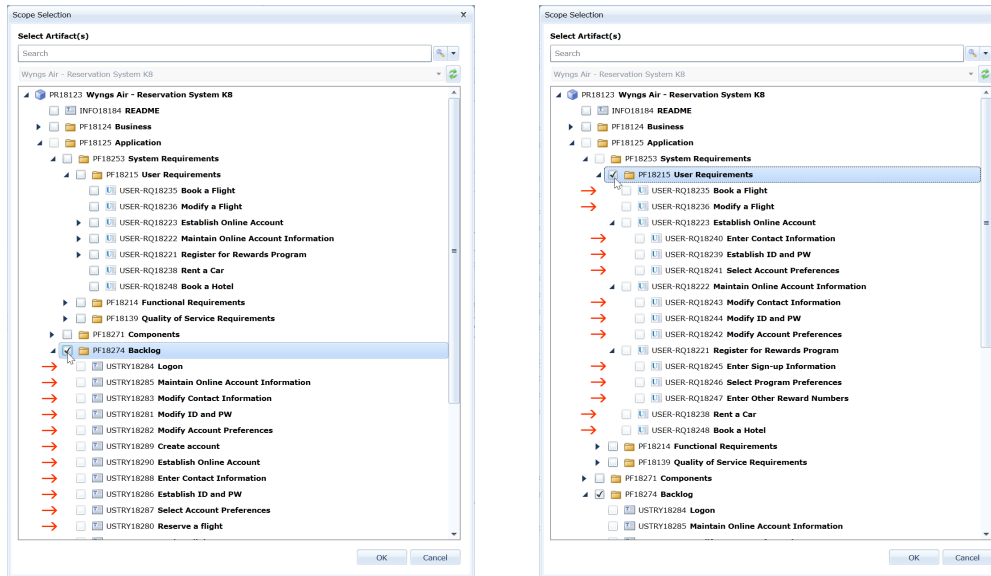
Scope Selection ×

Select Artifact(s)

Search

Wyngs Air - Reservation System K8

PR18123 **Wyngs Air - Reservation System K8**
INFO18184 **README**
PF18124 **Business**
PF18125 **Application**
PF18253 **System Requirements**
PF18215 **User Requirements**
USER-RQ18235 **Book a Flight**
USER-RQ18236 **Modify a Flight**
USER-RQ18223 **Establish Online Account**
USER-RQ18222 **Maintain Online Account Information**
USER-RQ18221 **Register for Rewards Program**
USER-RQ18238 **Rent a Car**
USER-RQ18248 **Book a Hotel**
PF18214 **Functional Requirements**
PF18139 **Quality of Service Requirements**
PF18271 **Components**
PF18274 **Backlog**
USTRY18284 **Logon**
USTRY18285 **Maintain Online Account Information**
USTRY18283 **Modify Contact Information**
USTRY18281 **Modify ID and PW**
USTRY18282 **Modify Account Preferences**
USTRY18289 **Create account**
USTRY18290 **Establish Online Account**
USTRY18288 **Enter Contact Information**
USTRY18286 **Establish ID and PW**
USTRY18287 **Select Account Preferences**
USTRY18280 **Reserve a flight**

OK Cancel

Scope Selection

Select Artifact(s)

Search

Wyngs Air - Reservation System K8

PR18123 **Wyngs Air - Reservation System K8**
INFO18184 **README**
PF18124 **Business**
PF18125 **Application**
PF18253 **System Requirements**
PF18215 **User Requirements**
USER-RQ18235 **Book a Flight**
USER-RQ18236 **Modify a Flight**
USER-RQ18223 **Establish Online Account**
USER-RQ18240 **Enter Contact Information**
USER-RQ18239 **Establish ID and PW**
USER-RQ18241 **Select Account Preferences**
USER-RQ18222 **Maintain Online Account Information**
USER-RQ18243 **Modify Contact Information**
USER-RQ18244 **Modify ID and PW**
USER-RQ18242 **Modify Account Preferences**
USER-RQ18221 **Register for Rewards Program**
USER-RQ18245 **Enter Sign-up Information**
USER-RQ18246 **Select Program Preferences**
USER-RQ18247 **Enter Other Reward Numbers**
USER-RQ18238 **Rent a Car**
USER-RQ18248 **Book a Hotel**
PF18214 **Functional Requirements**
PF18139 **Quality of Service Requirements**
PF18271 **Components**
PF18274 **Backlog**
USTRY18284 **Logon**
USTRY18285 **Maintain Online Account Information**

OK Cancel